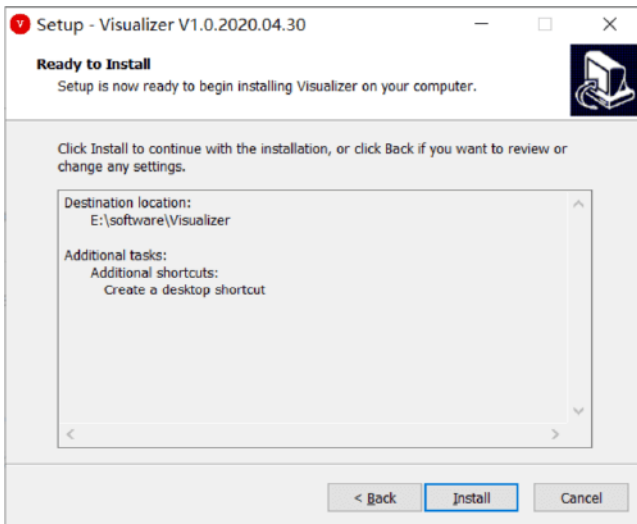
V Setup - Visualizer V1.0.2020.04.30

Ready to Install
Setup is now ready to begin installing Visualizer on your computer.

Click Install to continue with the installation, or click Back if you want to review or change any settings.

Destination location:
E:\software\Visualizer

Additional tasks:
Additional shortcuts:
Create a desktop shortcut

< Back
Install
Cancel